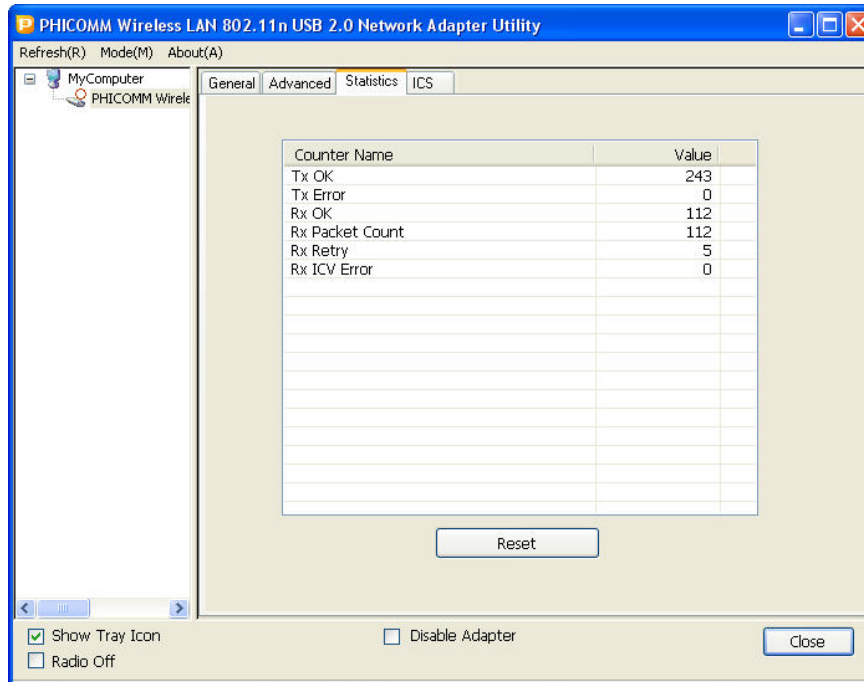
PHICOMM Wireless LAN 802.11n USB 2.0 Network Adapter Utility

Refresh(R) Mode(M) About(A)

MyComputer
PHICOMM Wirele

General Advanced Statistics ICS

| Counter Name | Value |
|---|---|
| Tx OK | 243 |
| Tx Error | 0 |
| Rx OK | 112 |
| Rx Packet Count | 112 |
| Rx Retry | 5 |
| Rx ICV Error | 0 |

Reset

Show Tray Icon
Radio Off
Disable Adapter
Close